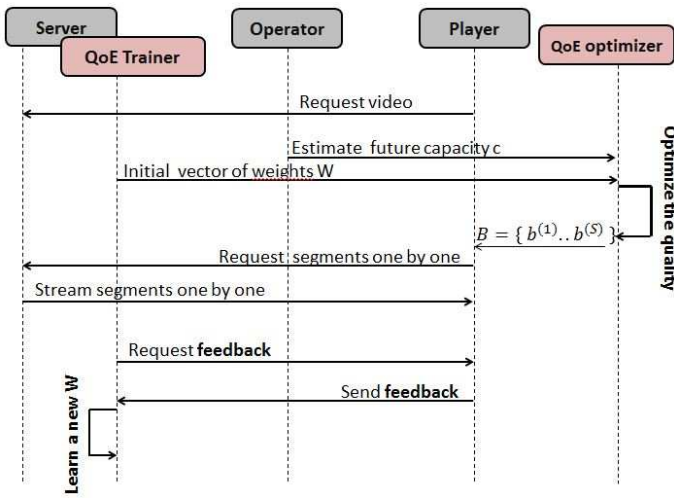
Server
QoE Trainer
Operator
Player
QoE optimizer

Request video

Estimate future capacity c

Initial vector of weights W

Optimize the quality

$B = \{ b^{(1)} .. b^{(S)} \}$

Request segments one by one

Stream segments one by one

Request **feedback**

Send **feedback**

Learn a new W